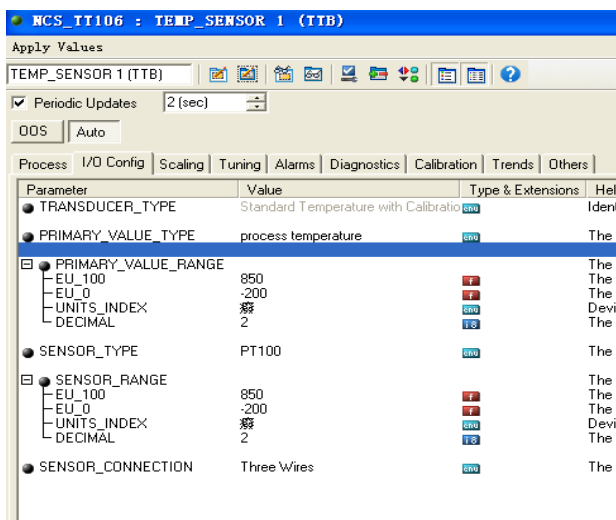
NCS_TT106 : TEMP_SENSOR 1 (TTB)

Apply Values

TEMP_SENSOR 1 (TTB)

Periodic Updates 2 (sec)

OOS Auto

Process | I/O Config | Scaling | Tuning | Alarms | Diagnostics | Calibration | Trends | Others

| Parameter | Value | Type & Extensions | Hel |
|---|---|---|---|
| TRANSDUCER_TYPE | Standard Temperature with Calibratio | enu | Iden |
| PRIMARY_VALUE_TYPE | process temperature | enu | The |
| PRIMARY_VALUE_RANGE | | | The |
| EU_100 | 850 | f | The |
| EU_0 | -200 | f | The |
| UNITS_INDEX | 癈 | enu | Devi |
| DECIMAL | 2 | I8 | The |
| SENSOR_TYPE | PT100 | enu | The |
| SENSOR_RANGE | | | The |
| EU_100 | 850 | f | The |
| EU_0 | -200 | f | The |
| UNITS_INDEX | 癈 | enu | Devi |
| DECIMAL | 2 | I8 | The |
| SENSOR_CONNECTION | Three Wires | enu | The |